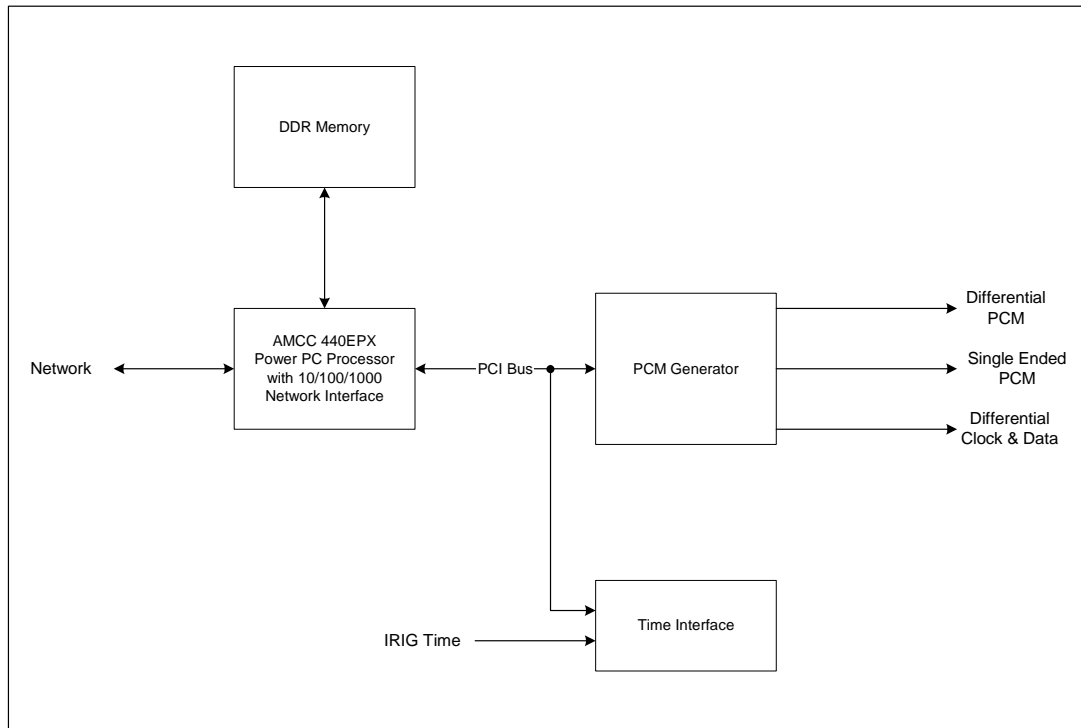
DDR Memory

Network

AMCC 440EPX Power PC Processor with 10/100/1000 Network Interface

PCI Bus

PCM Generator

Differential PCM

Single Ended PCM

Differential Clock & Data

IRIG Time

Time Interface